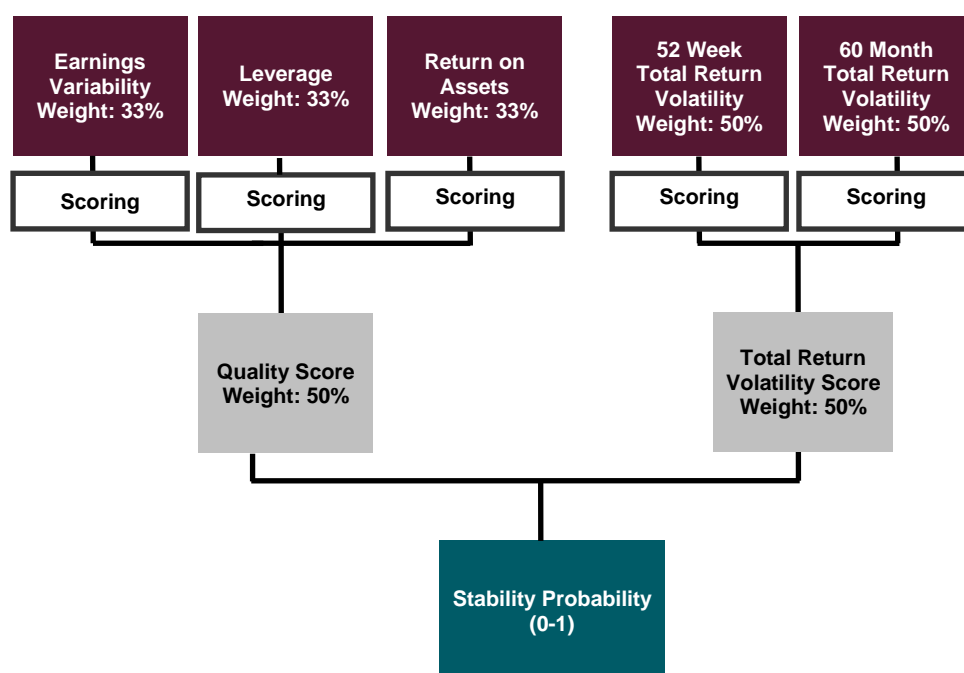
Earnings Variability Weight: 33%

Leverage Weight: 33%

Return on Assets Weight: 33%

52 Week Total Return Volatility Weight: 50%

60 Month Total Return Volatility Weight: 50%

Scoring

Scoring

Scoring

Scoring

Scoring

Quality Score Weight: 50%

Total Return Volatility Score Weight: 50%

Stability Probability (0-1)